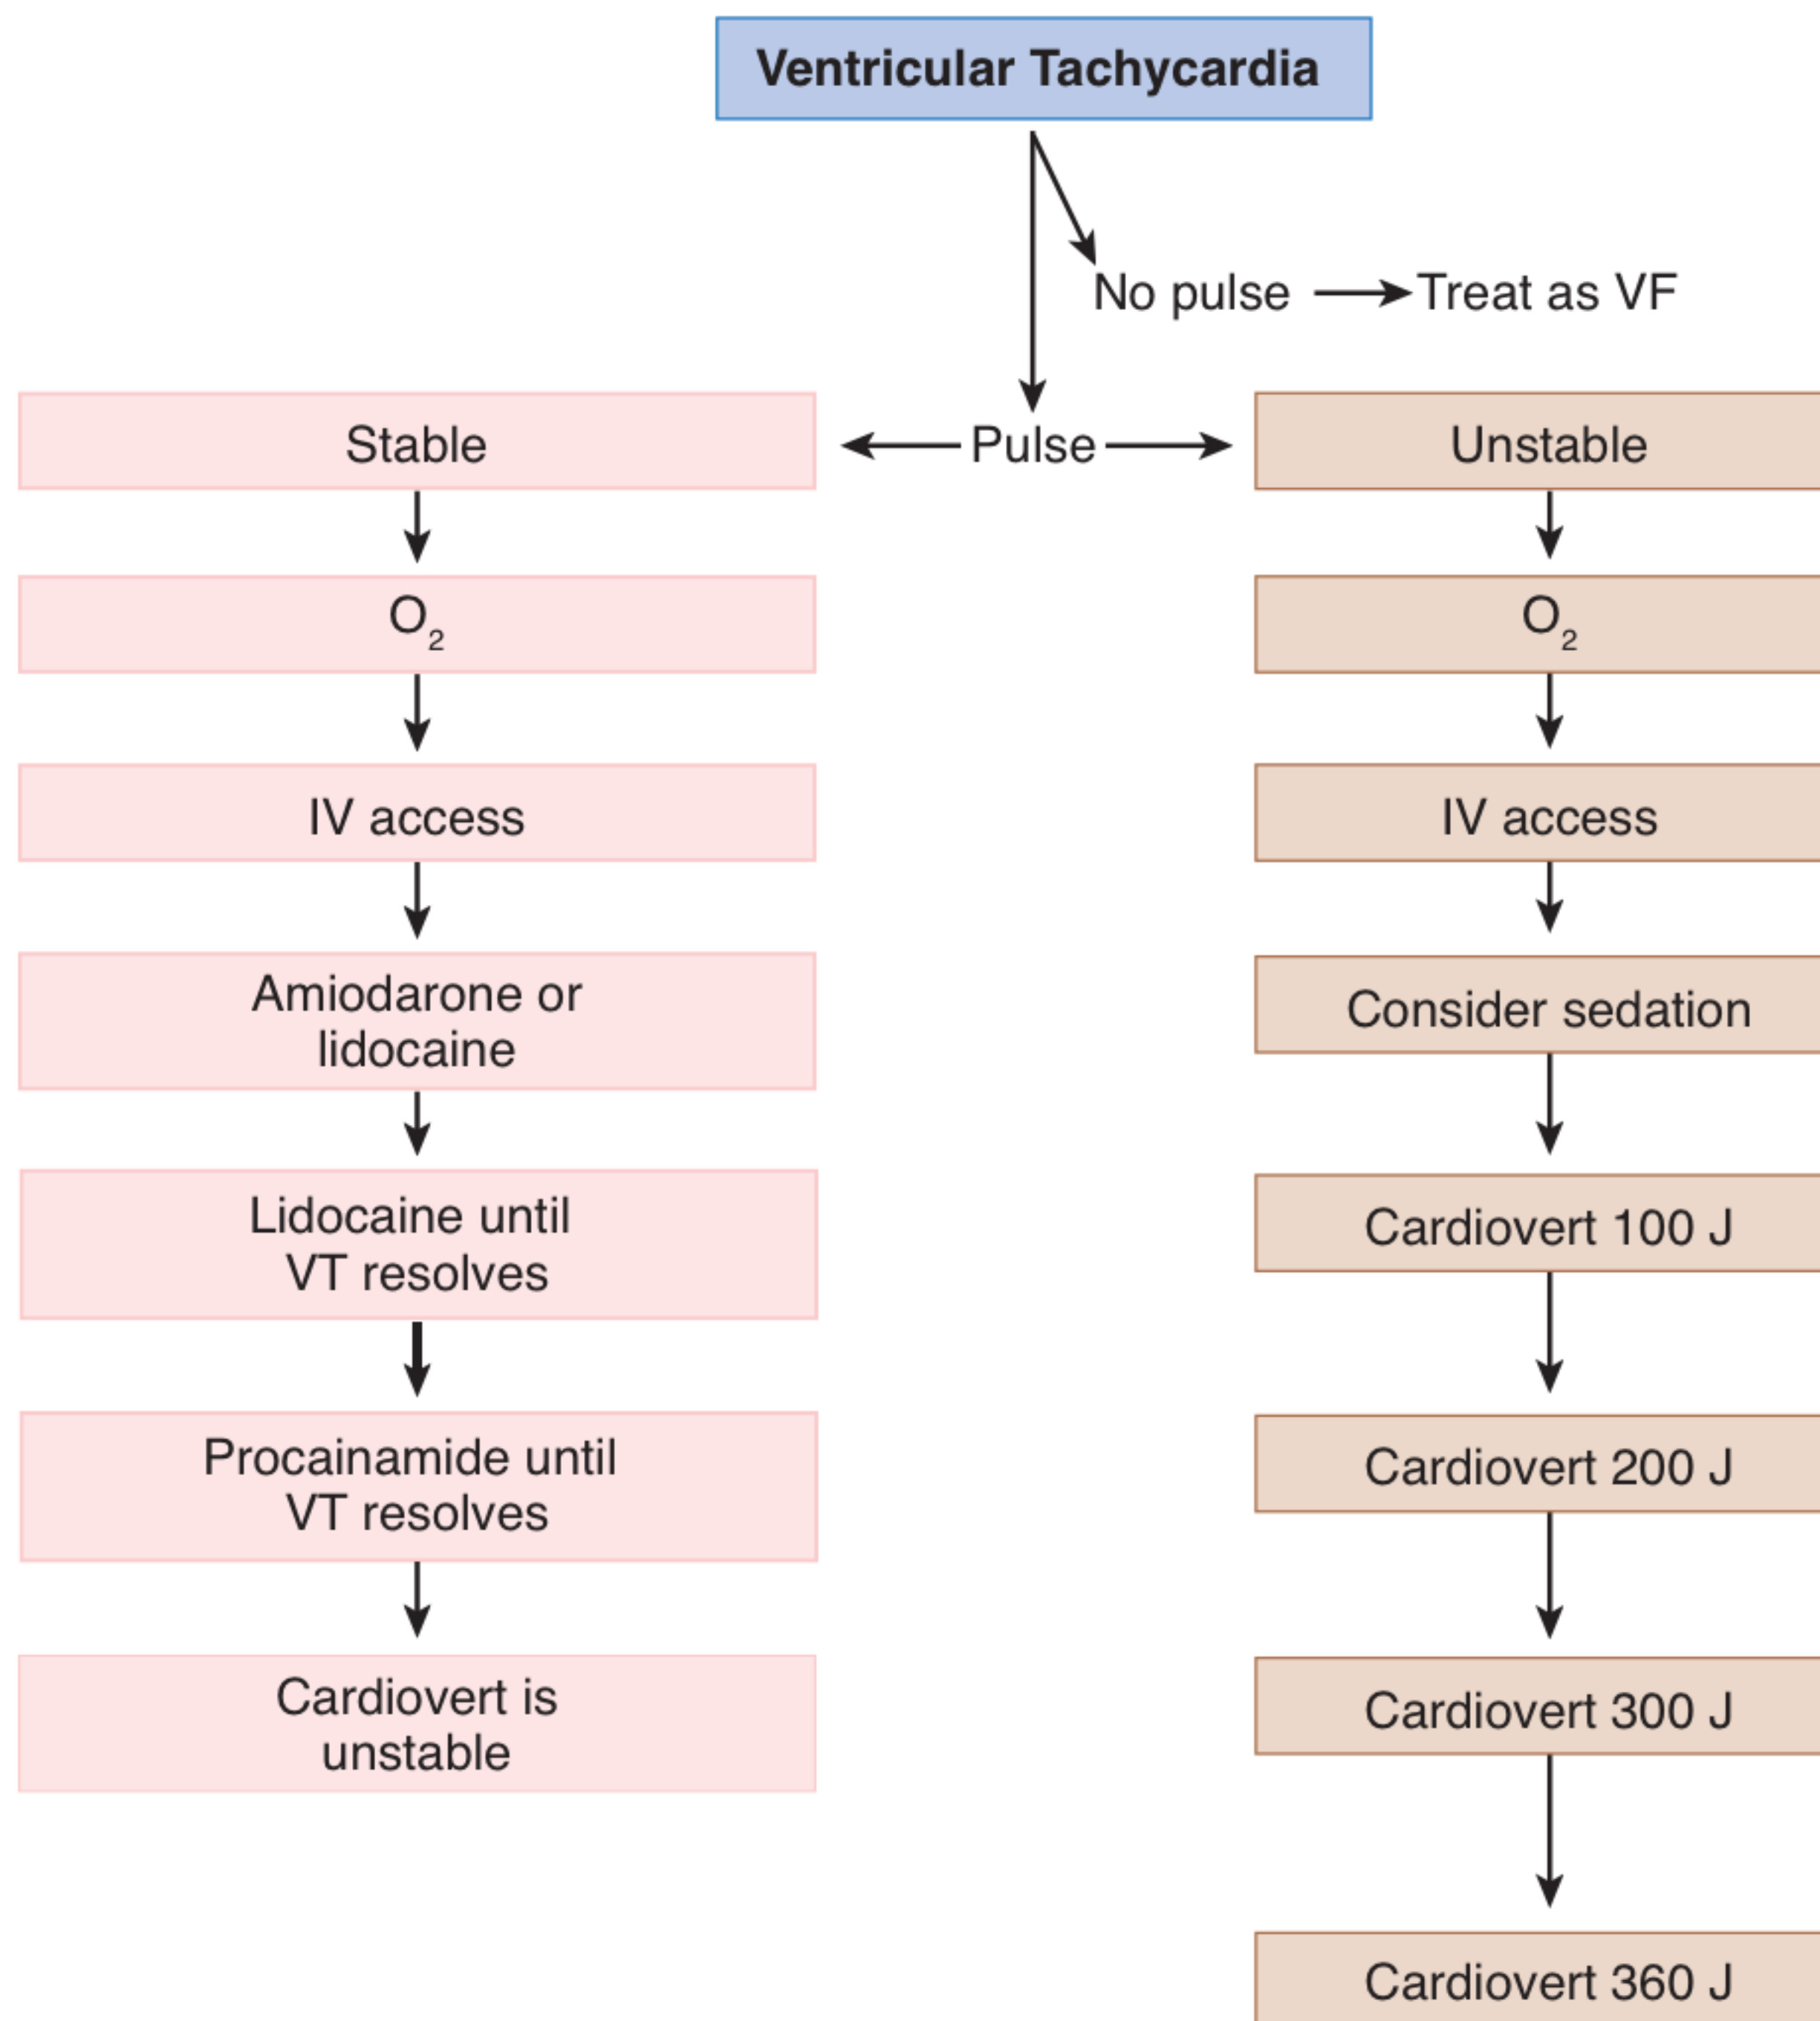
Ventricular Tachycardia

No pulse → Treat as VF

Pulse

Stable

$O_2$

IV access

Amiodarone or lidocaine

Lidocaine until VT resolves

Procainamide until VT resolves

Cardiovert is unstable

Unstable

$O_2$

IV access

Consider sedation

Cardiovert 100 J

Cardiovert 200 J

Cardiovert 300 J

Cardiovert 360 J